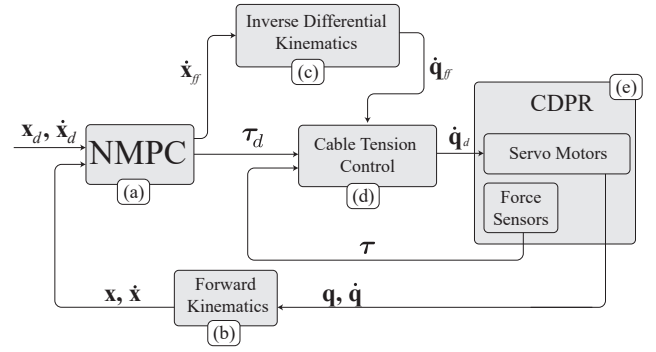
Inverse Differential Kinematics

(c)

$\dot{\mathbf{x}}_{ff}$

$\dot{\mathbf{q}}_{ff}$

$\mathbf{x}_d, \dot{\mathbf{x}}_d$

NMPC

(a)

$\boldsymbol{\tau}_d$

Cable Tension Control

(d)

$\dot{\mathbf{q}}_d$

CDPR

(e)

Servo Motors

Force Sensors

$\boldsymbol{\tau}$

$\mathbf{x}, \dot{\mathbf{x}}$

Forward Kinematics

(b)

$\mathbf{q}, \dot{\mathbf{q}}$